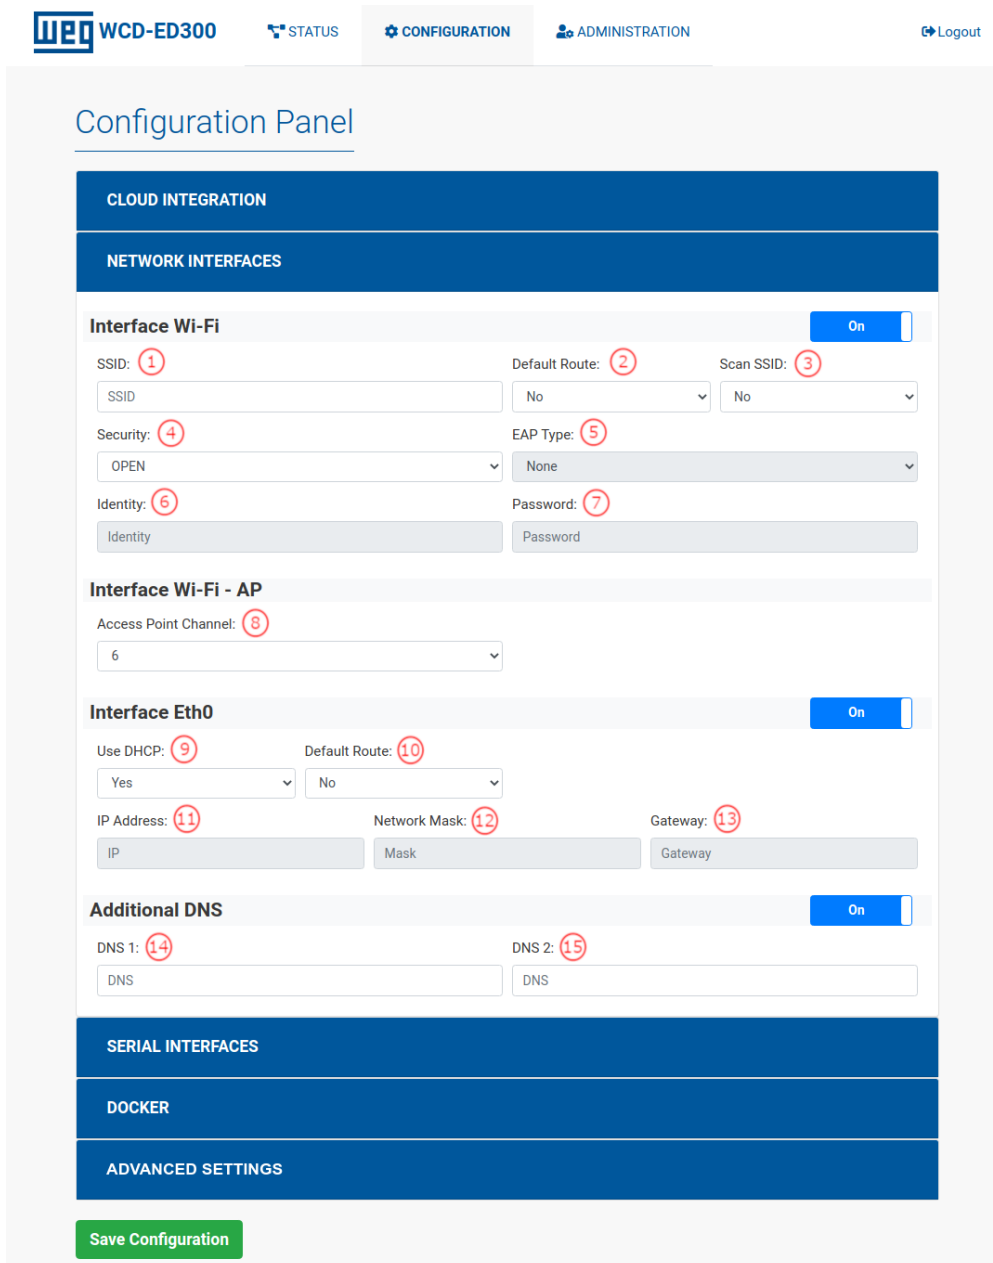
WEG WCD-ED300 STATUS CONFIGURATION ADMINISTRATION Logout

Configuration Panel

CLOUD INTEGRATION

NETWORK INTERFACES

Interface Wi-Fi On

SSID: 1
SSID

Default Route: 2
No

Scan SSID: 3
No

Security: 4
OPEN

EAP Type: 5
None

Identity: 6
Identity

Password: 7
Password

Interface Wi-Fi - AP

Access Point Channel: 8
6

Interface Eth0 On

Use DHCP: 9
Yes

Default Route: 10
No

IP Address: 11
IP

Network Mask: 12
Mask

Gateway: 13
Gateway

Additional DNS On

DNS 1: 14
DNS

DNS 2: 15
DNS

SERIAL INTERFACES

DOCKER

ADVANCED SETTINGS

Save Configuration